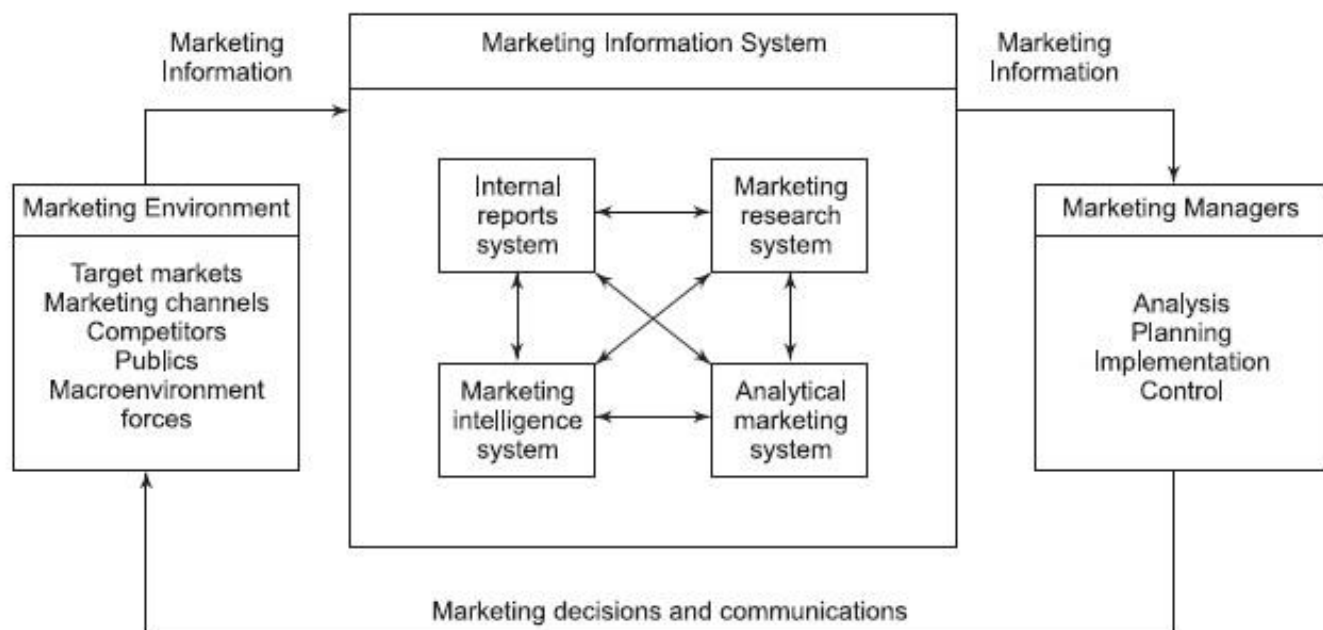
Marketing Information

Marketing Information System

Marketing Information

Marketing Environment

Target markets
Marketing channels
Competitors
Publics
Macroenvironment forces

Internal reports system

Marketing research system

Marketing intelligence system

Analytical marketing system

Marketing Managers

Analysis
Planning
Implementation
Control

Marketing decisions and communications